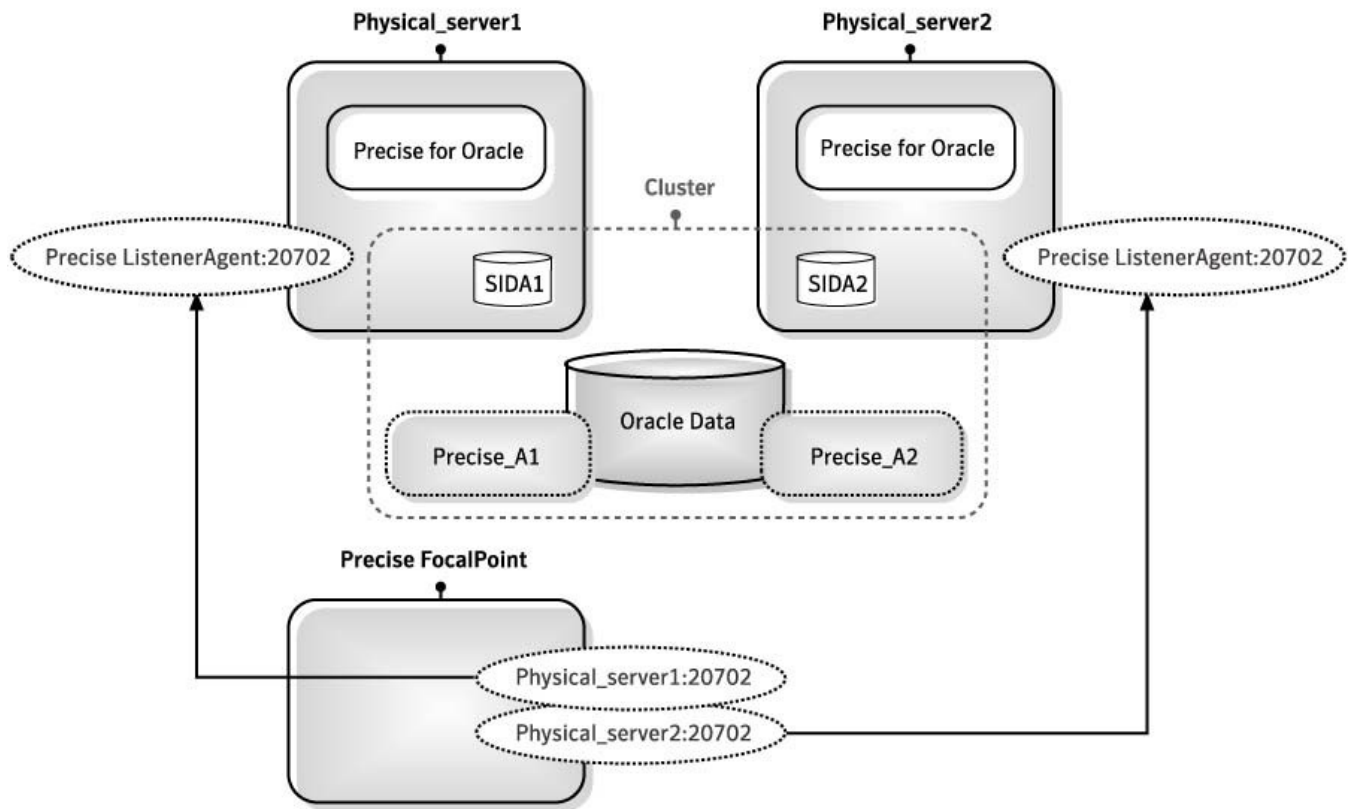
Physical_server1

Physical_server2

Precise for Oracle

Precise for Oracle

Cluster

Precise ListenerAgent:20702

SIDA1

SIDA2

Precise ListenerAgent:20702

Oracle Data

Precise_A1

Precise_A2

Precise FocalPoint

Physical_server1:20702

Physical_server2:20702